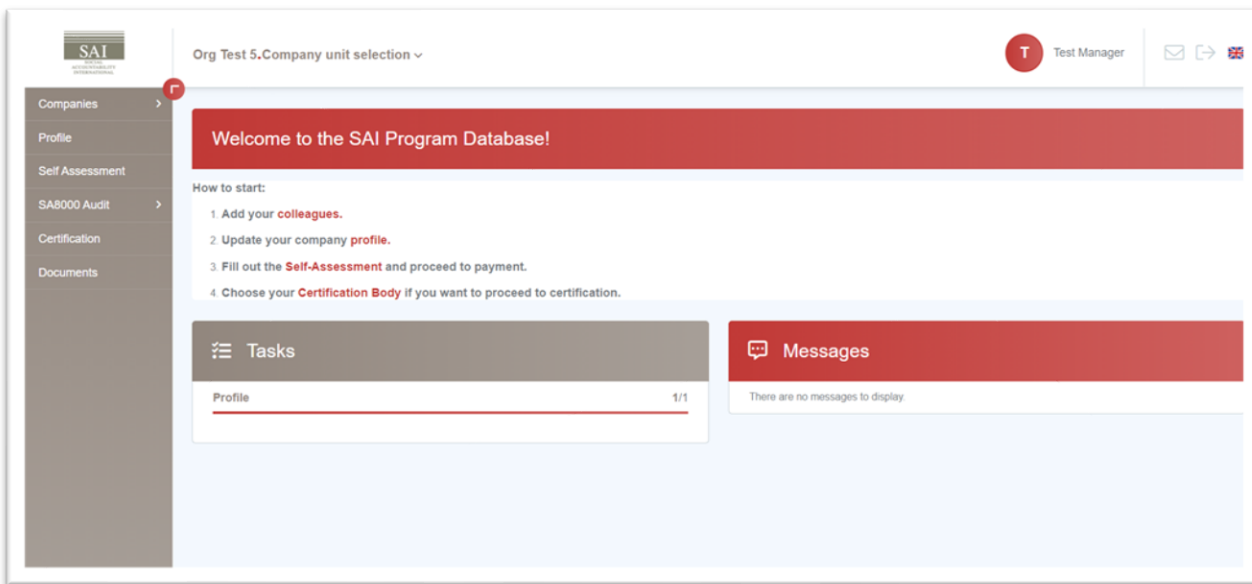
SAI
SOCIAL ACCOUNTABILITY INTERNATIONAL

Org Test 5.Company unit selection

T Test Manager

Companies
Profile
Self Assessment
SA8000 Audit
Certification
Documents

Welcome to the SAI Program Database!

How to start:

1. Add your colleagues.
2. Update your company profile.
3. Fill out the Self-Assessment and proceed to payment.
4. Choose your Certification Body if you want to proceed to certification.

Tasks

Profile 1/1

Messages

There are no messages to display.